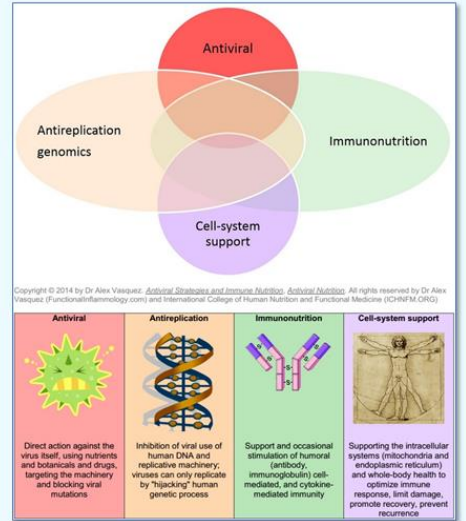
Antiviral

Antireplication genomics

Immunonutrition

Cell-system support

Copyright © 2014 by Dr Alex Vasquez. Antiviral Strategies and Immune Nutrition. Antiviral Nutrition. All rights reserved by Dr Alex Vasquez (FunctionalInflammology.com) and International College of Human Nutrition and Functional Medicine (ICHNFM.ORG)

| Antiviral | Antireplication | Immunonutrition | Cell-system support |
|---|---|---|---|
| Direct action against the virus itself, using nutrients and botanicals and drugs, targeting the machinery and blocking viral mutations | Inhibition of viral use of human DNA and replicative machinery; viruses can only replicate by "hijacking" human genetic process | Support and occasional stimulation of humoral (antibody, immunoglobulin) cell-mediated, and cytokine-mediated immunity | Supporting the intracellular systems (mitochondria and endoplasmic reticulum) and whole-body health to optimize immune response, limit damage, promote recovery, prevent recurrence |